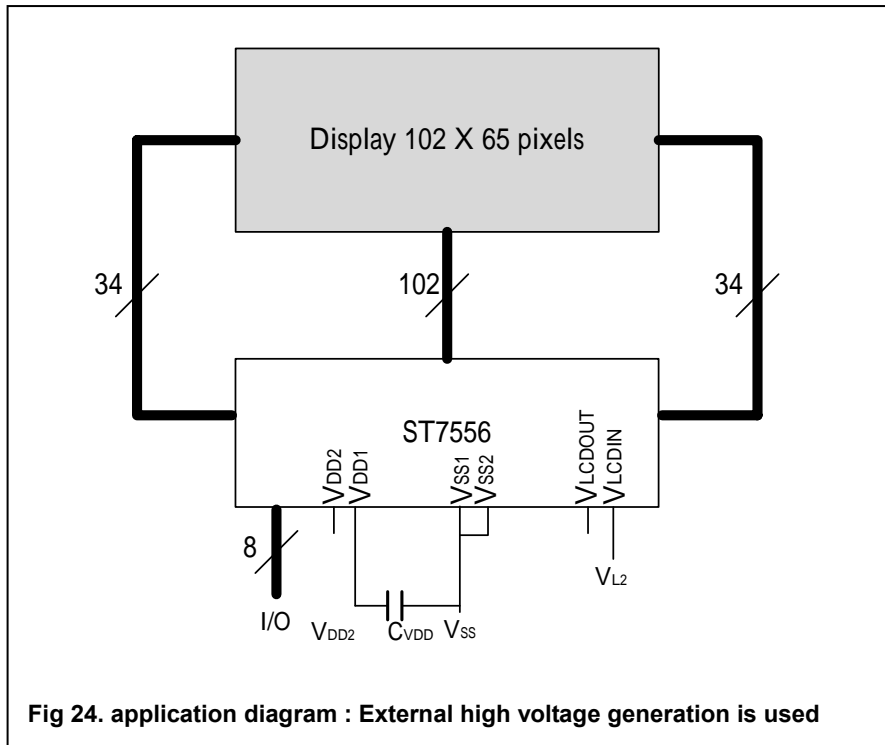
Display 102 X 65 pixels

34

102

34

ST7556

$V_{DD2}$ $V_{DD1}$

$V_{SS1}$ $V_{SS2}$

$V_{LCDOUT}$ $V_{LCDIN}$

8

I/O

$V_{DD2}$

$C_{VDD}$

$V_{SS}$

$V_{L2}$

Fig 24. application diagram : External high voltage generation is used